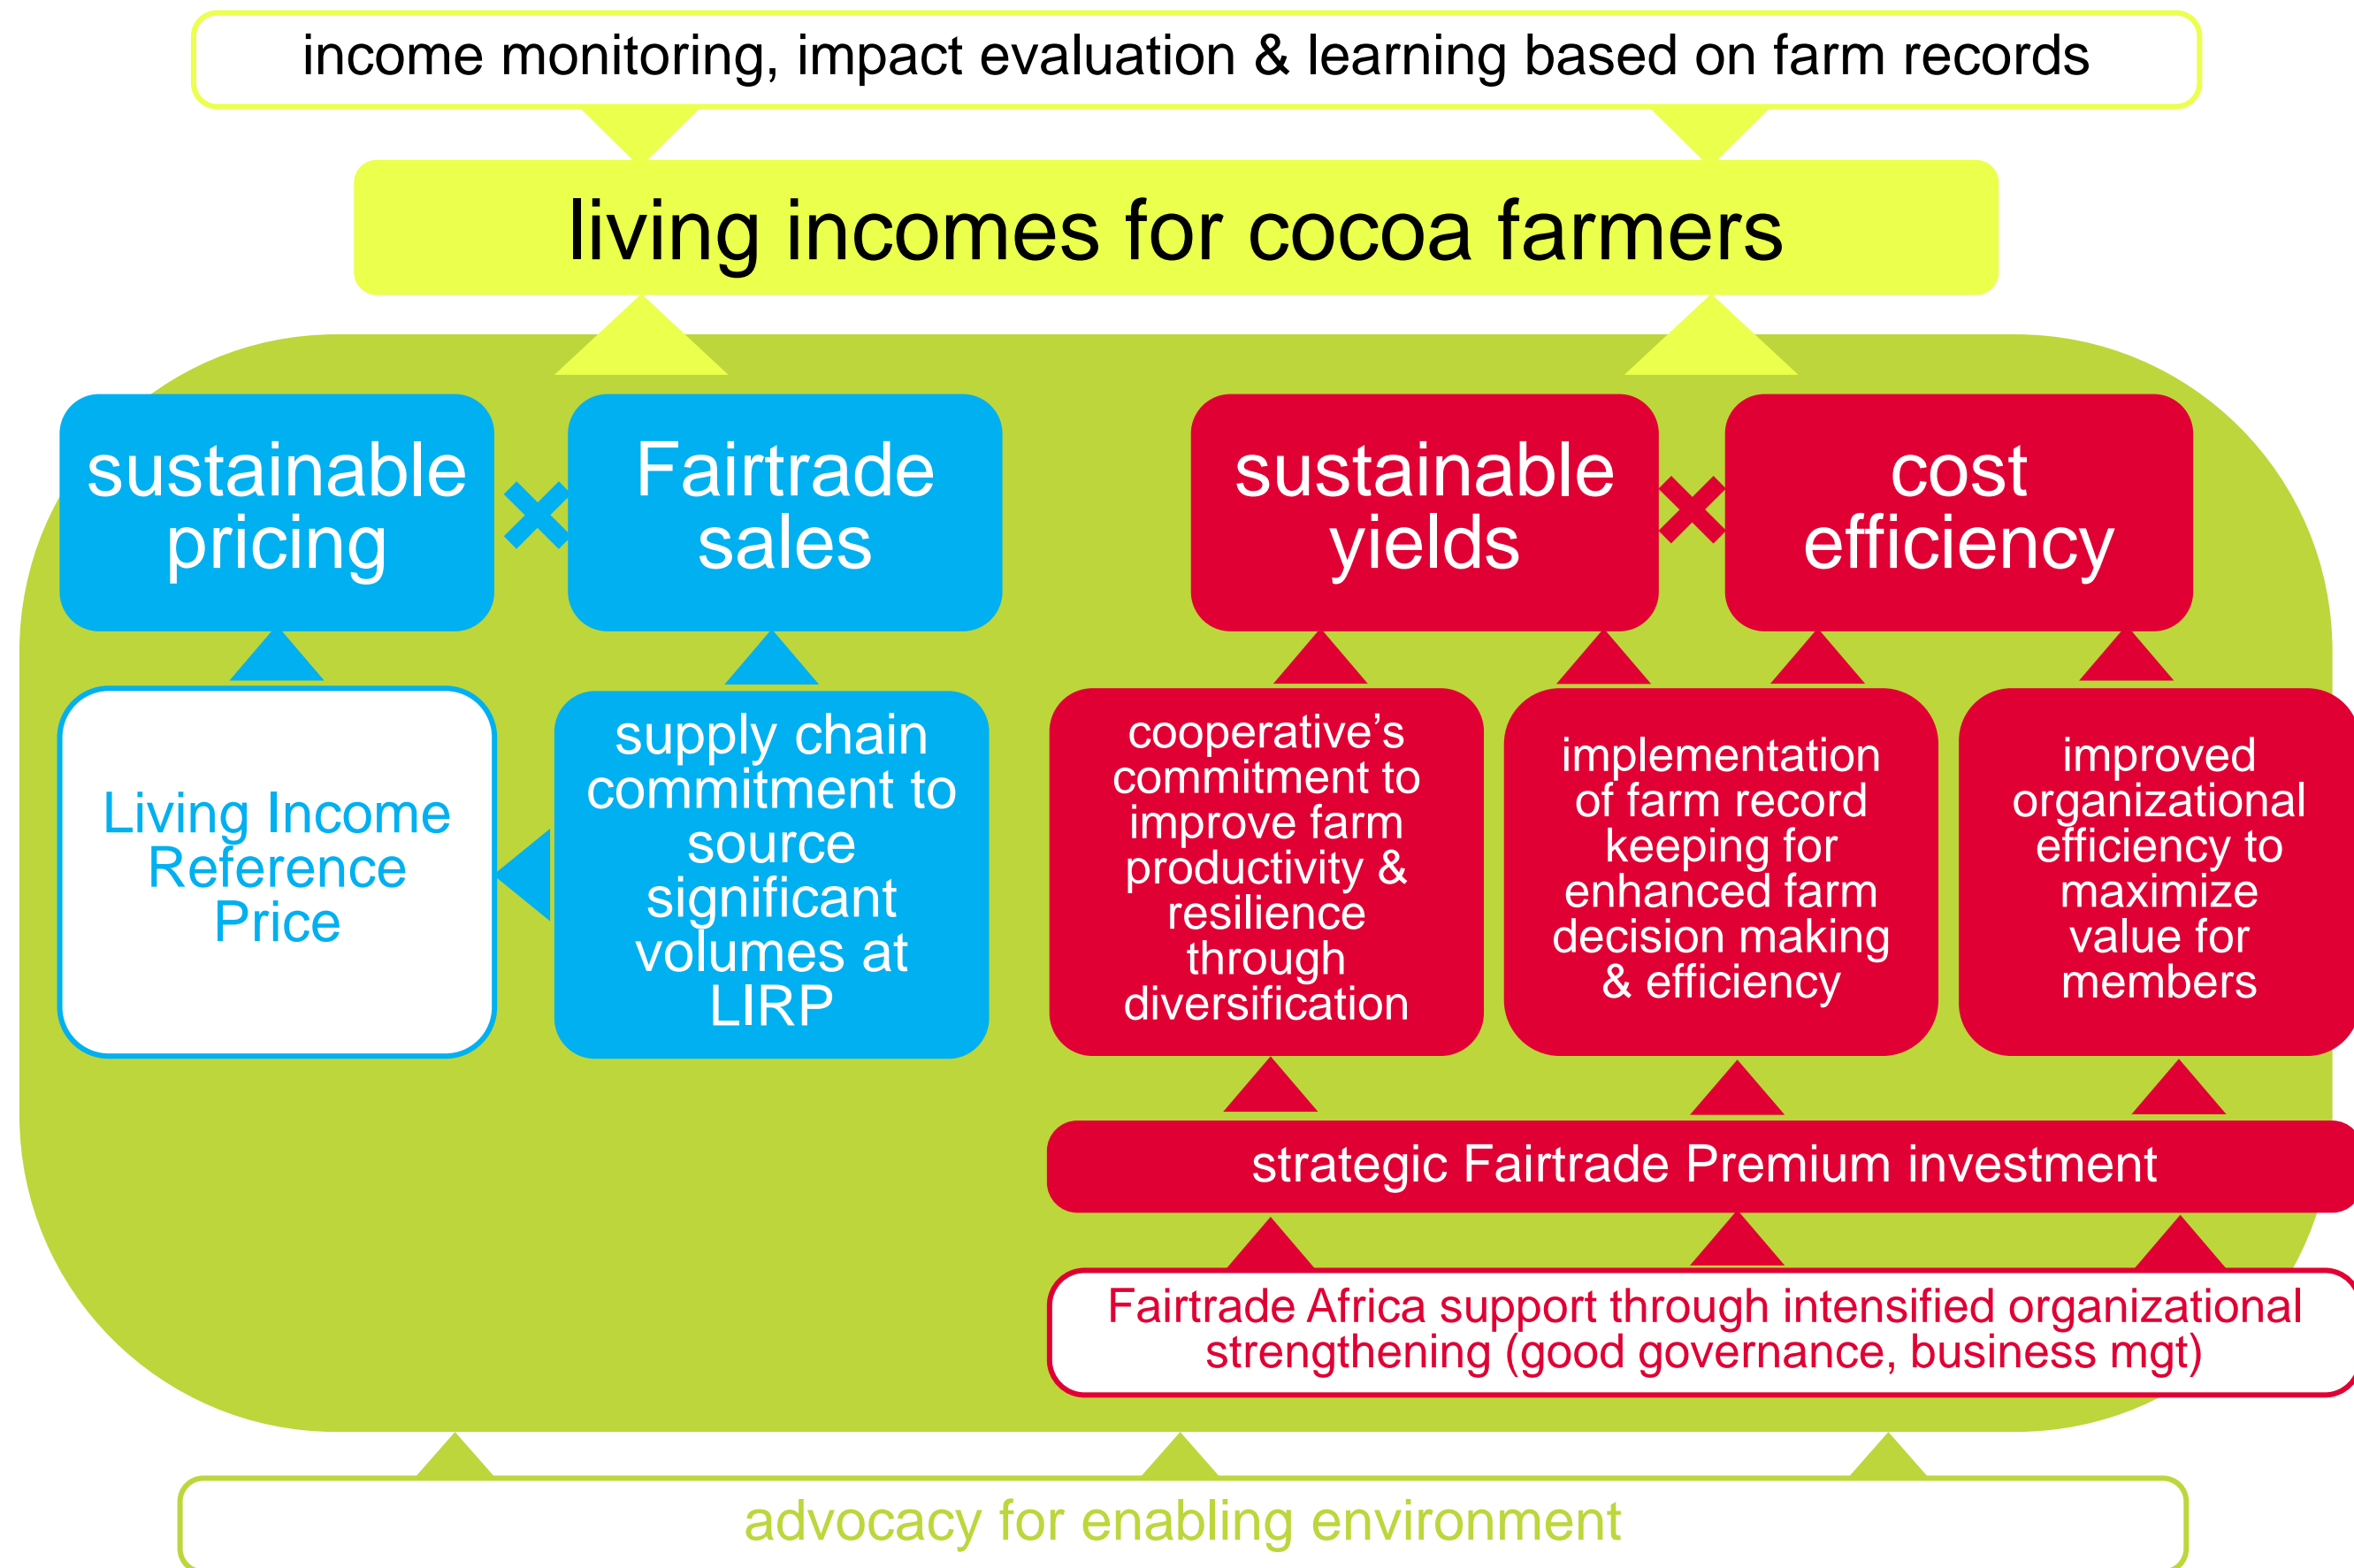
income monitoring, impact evaluation & learning based on farm records

living incomes for cocoa farmers

sustainable pricing

×

Fairtrade sales

sustainable yields

×

cost efficiency

Living Income Reference Price

supply chain commitment to source significant volumes at LIRP

cooperative's commitment to improve farm productivity & resilience through diversification

implementation of farm record keeping for enhanced farm decision making & efficiency

improved organizational efficiency to maximize value for members

strategic Fairtrade Premium investment

Fairtrade Africa support through intensified organizational strengthening (good governance, business mgt)

advocacy for enabling environment